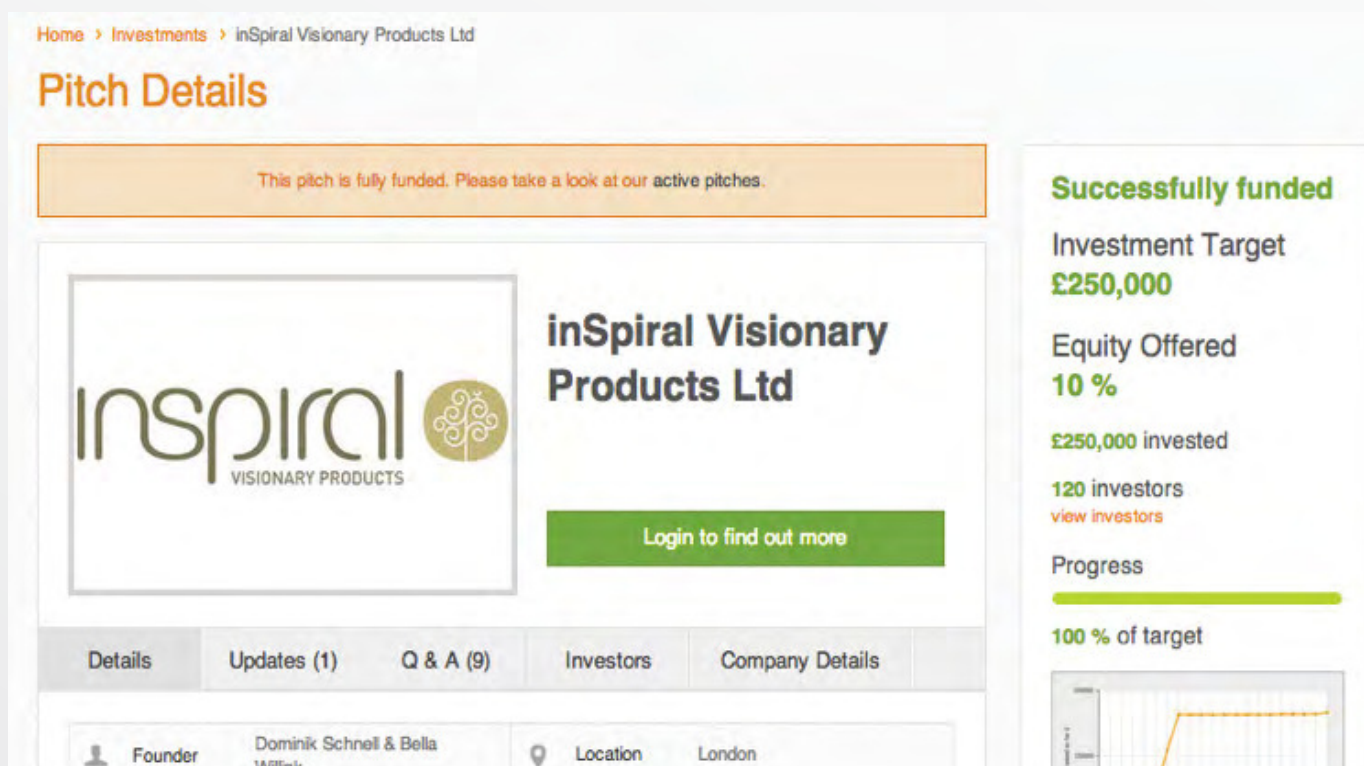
Home › Investments › inSpiral Visionary Products Ltd

Pitch Details

This pitch is fully funded. Please take a look at our active pitches.

inspiral
VISIONARY PRODUCTS

inSpiral Visionary Products Ltd

Login to find out more

Details | Updates (1) | Q & A (9) | Investors | Company Details

Founder Dominik Schnell & Bella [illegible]

Location London

Successfully funded

Investment Target
£250,000

Equity Offered
10 %

£250,000 invested

120 investors
view investors

Progress

100 % of target